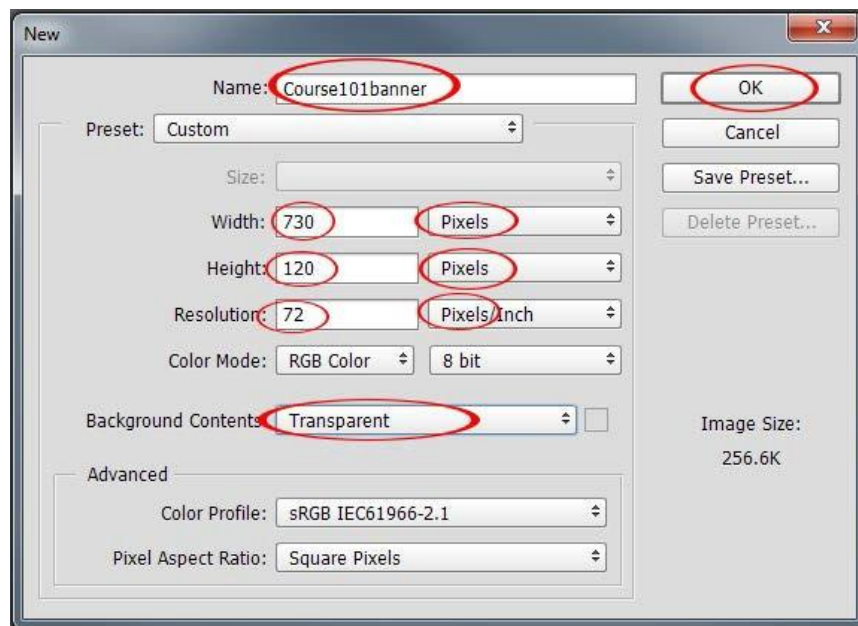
New

Name: Course101banner

Preset: Custom

Size:

Width: 730 Pixels

Height: 120 Pixels

Resolution: 72 Pixels/Inch

Color Mode: RGB Color 8 bit

Background Contents: Transparent

Advanced

Color Profile: sRGB IEC61966-2.1

Pixel Aspect Ratio: Square Pixels

OK

Cancel

Save Preset...

Delete Preset...

Image Size:

256.6K